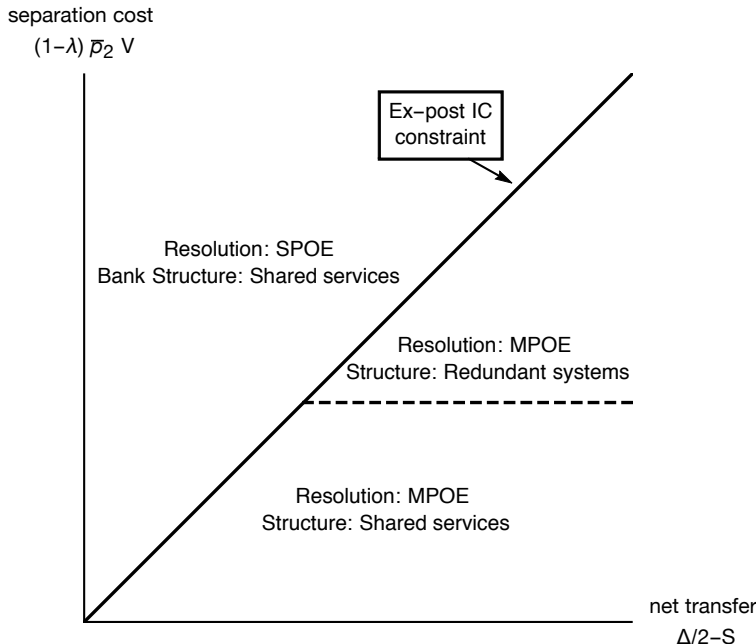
separation cost

$(1-\lambda)\,\overline{p}_2\,V$

Ex-post IC constraint

Resolution: SPOE
Bank Structure: Shared services

Resolution: MPOE
Structure: Redundant systems

Resolution: MPOE
Structure: Shared services

net transfer
$\Delta/2-S$